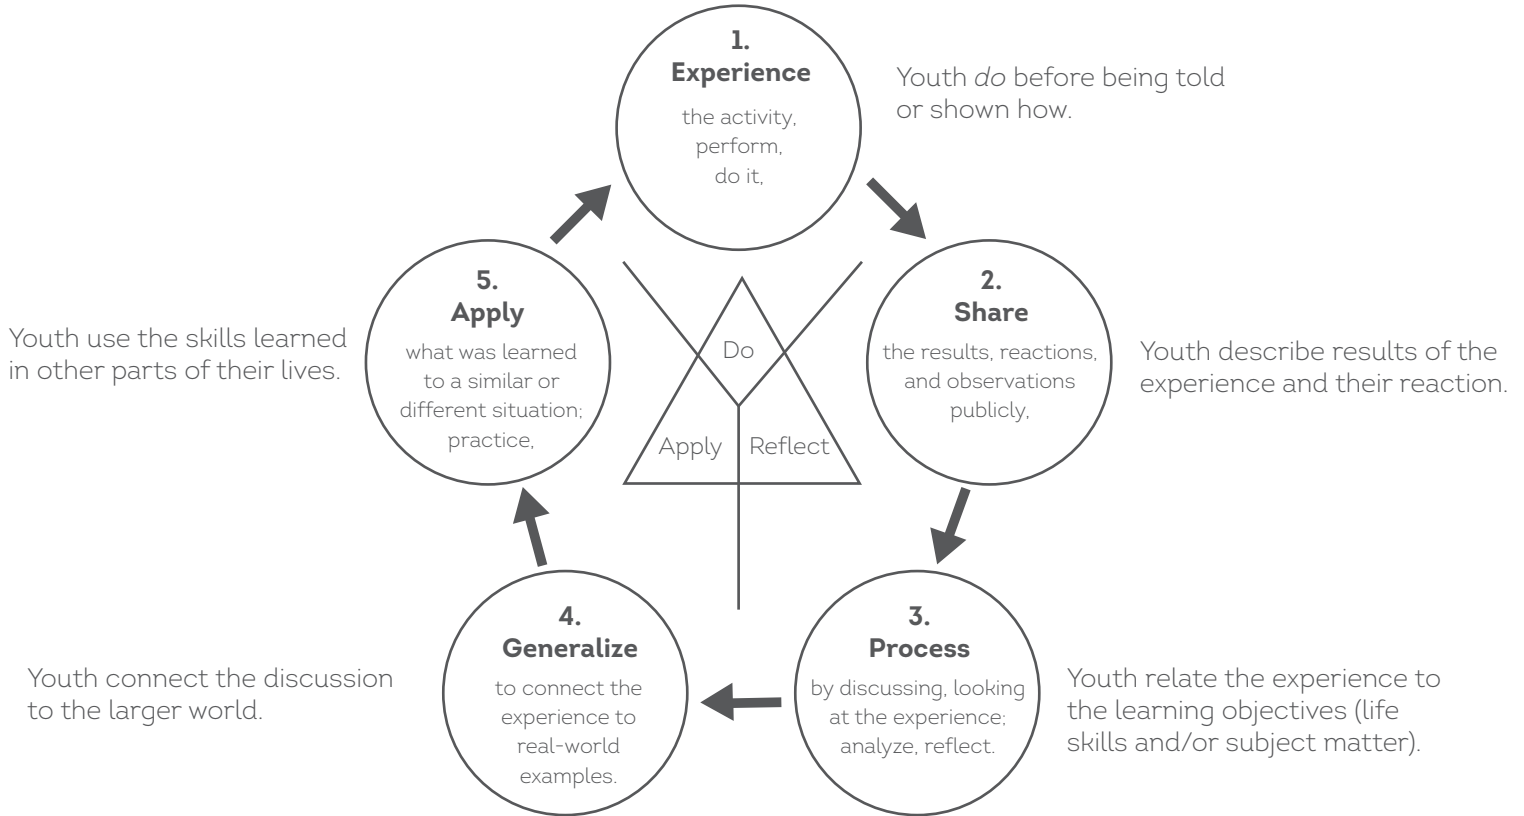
1.
Experience

the activity, perform, do it,

Youth *do* before being told or shown how.

2.
Share

the results, reactions, and observations publicly,

Youth describe results of the experience and their reaction.

3.
Process

by discussing, looking at the experience; analyze, reflect.

Youth relate the experience to the learning objectives (life skills and/or subject matter).

4.
Generalize

to connect the experience to real-world examples.

Youth connect the discussion to the larger world.

5.
Apply

what was learned to a similar or different situation; practice,

Youth use the skills learned in other parts of their lives.

Do

Apply

Reflect